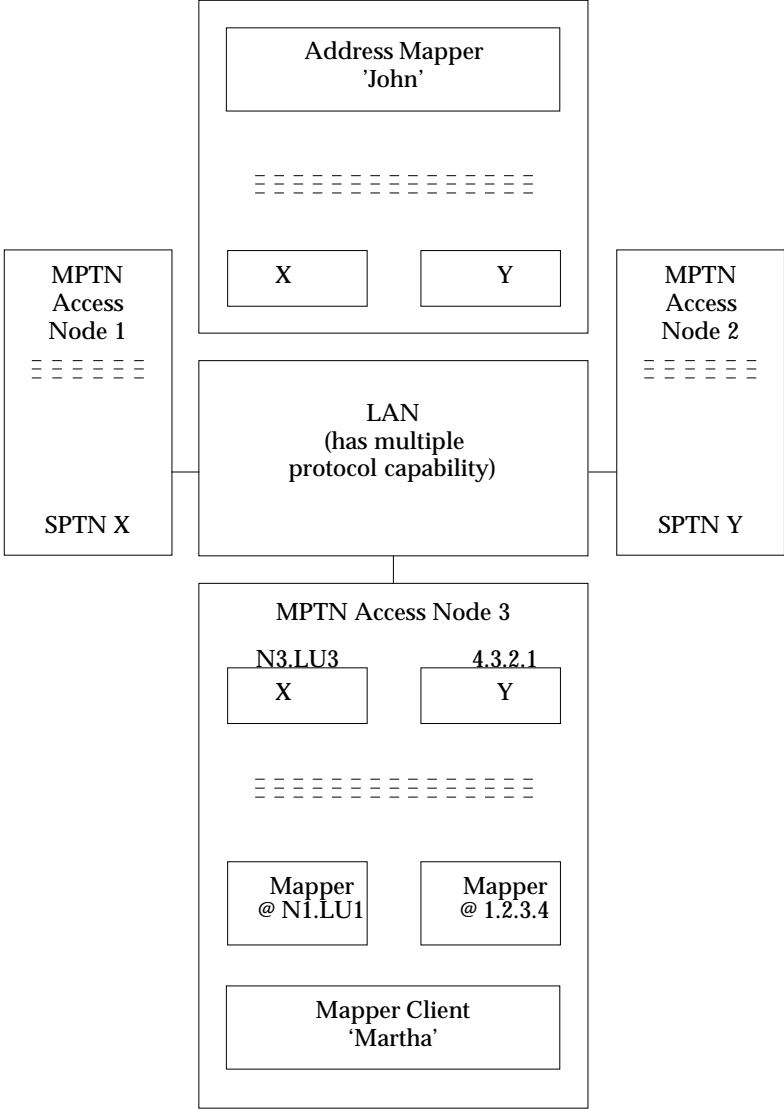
Address Mapper
'John'

X

Y

MPTN
Access
Node 1

SPTN X

LAN
(has multiple
protocol capability)

MPTN
Access
Node 2

SPTN Y

MPTN Access Node 3

N3.LU3

X

4.3.2.1

Y

Mapper
@ N1.LU1

Mapper
@ 1.2.3.4

Mapper Client
'Martha'